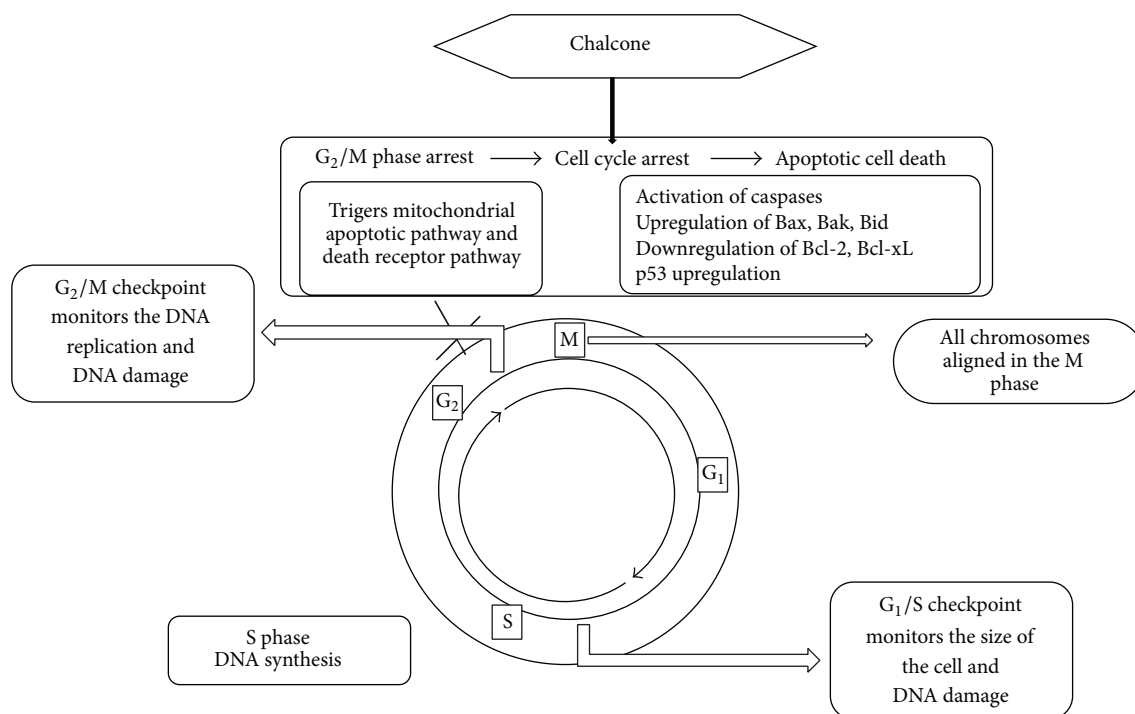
Chalcone

$G_2$/M phase arrest → Cell cycle arrest → Apoptotic cell death

Trigers mitochondrial apoptotic pathway and death receptor pathway

Activation of caspases
Upregulation of Bax, Bak, Bid
Downregulation of Bcl-2, Bcl-xL
p53 upregulation

$G_2$/M checkpoint monitors the DNA replication and DNA damage

M

All chromosomes aligned in the M phase

$G_2$

$G_1$

S

S phase
DNA synthesis

$G_1$/S checkpoint monitors the size of the cell and DNA damage